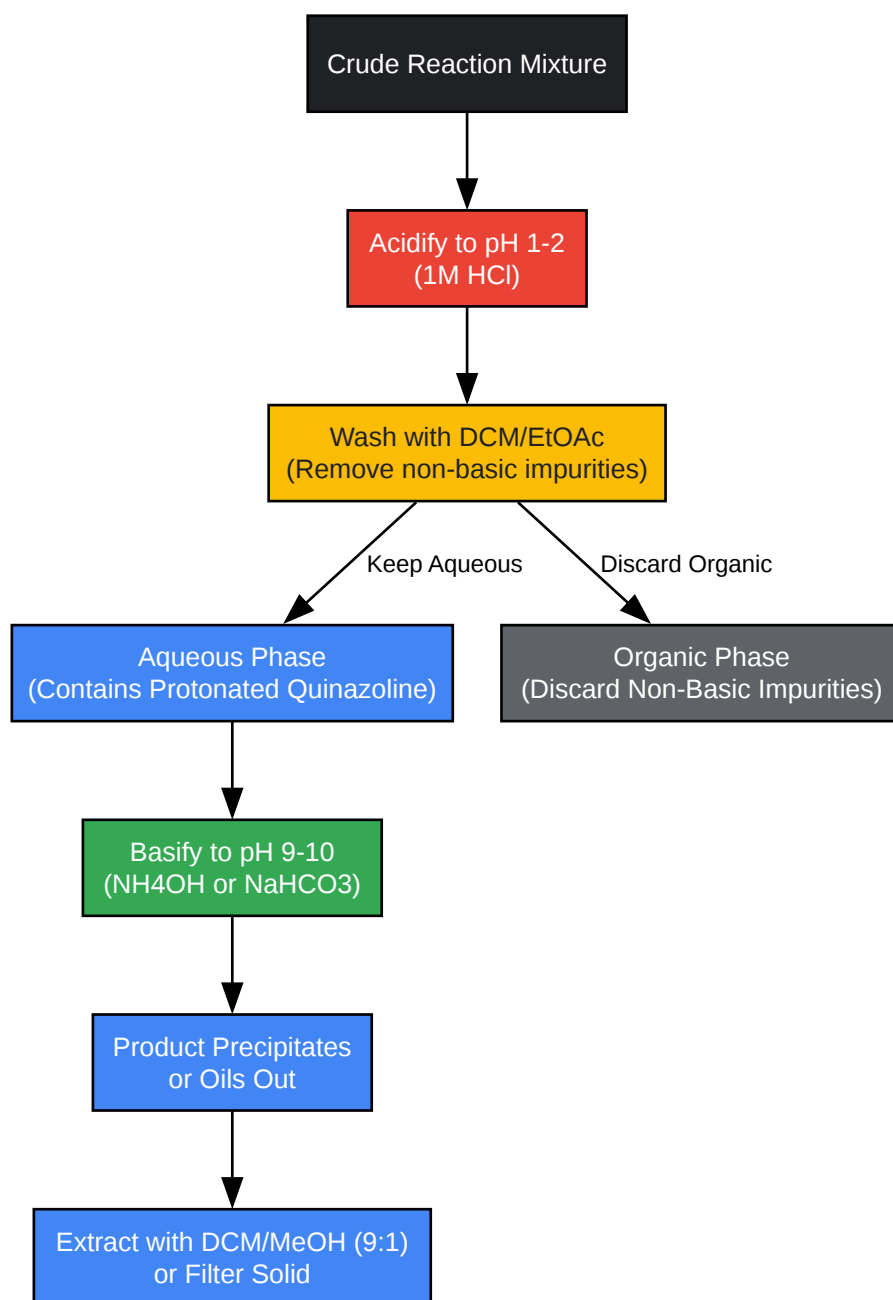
Crude Reaction Mixture

Acidify to pH 1-2
(1M HCl)

Wash with DCM/EtOAc
(Remove non-basic impurities)

Keep Aqueous

Discard Organic

Aqueous Phase
(Contains Protonated Quinazoline)

Organic Phase
(Discard Non-Basic Impurities)

Basify to pH 9-10
(NH4OH or NaHCO3)

Product Precipitates
or Oils Out

Extract with DCM/MeOH (9:1)
or Filter Solid